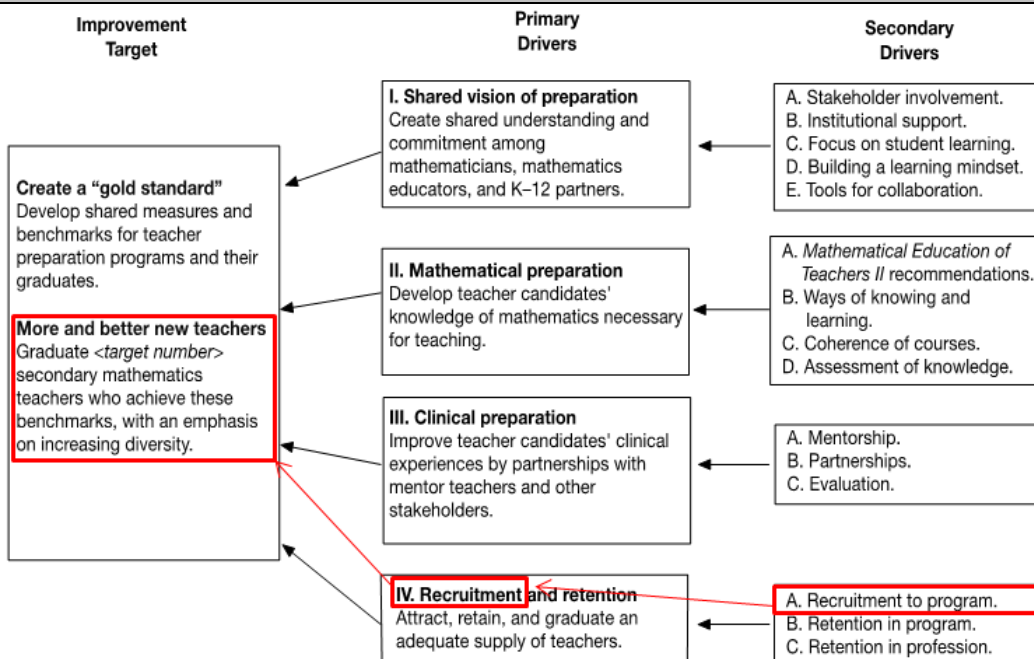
Improvement Target

Primary Drivers

Secondary Drivers

Create a "gold standard"
Develop shared measures and benchmarks for teacher preparation programs and their graduates.

More and better new teachers
Graduate <target number> secondary mathematics teachers who achieve these benchmarks, with an emphasis on increasing diversity.

I. Shared vision of preparation
Create shared understanding and commitment among mathematicians, mathematics educators, and K–12 partners.

A. Stakeholder involvement.
B. Institutional support.
C. Focus on student learning.
D. Building a learning mindset.
E. Tools for collaboration.

II. Mathematical preparation
Develop teacher candidates' knowledge of mathematics necessary for teaching.

A. Mathematical Education of Teachers II recommendations.
B. Ways of knowing and learning.
C. Coherence of courses.
D. Assessment of knowledge.

III. Clinical preparation
Improve teacher candidates' clinical experiences by partnerships with mentor teachers and other stakeholders.

A. Mentorship.
B. Partnerships.
C. Evaluation.

IV. Recruitment and retention
Attract, retain, and graduate an adequate supply of teachers.

A. Recruitment to program.
B. Retention in program.
C. Retention in profession.